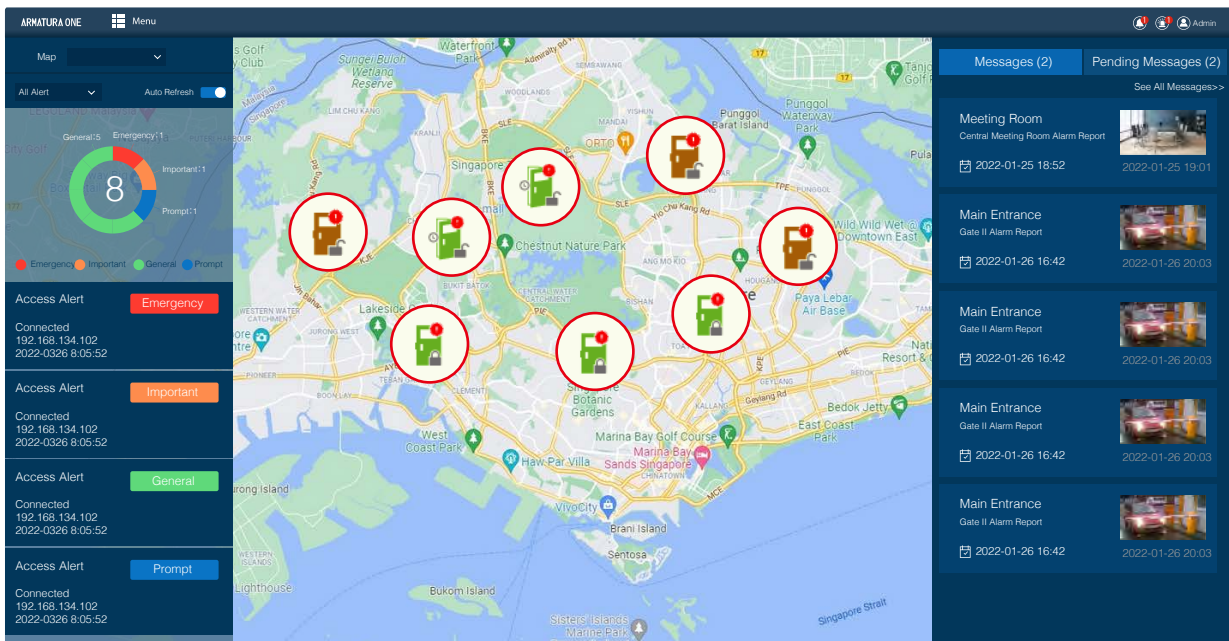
ARMATURA ONE Menu

Admin

Map

All Alert

Auto Refresh

General:5 Emergency:1

8

Important:1

Prompt:1

Emergency Important General Prompt

Access Alert Emergency
Connected
192.168.134.102
2022-0326 8:05:52

Access Alert Important
Connected
192.168.134.102
2022-0326 8:05:52

Access Alert General
Connected
192.168.134.102
2022-0326 8:05:52

Access Alert Prompt
Connected
192.168.134.102
2022-0326 8:05:52

Waterfront Park
Sungei Buloh Wetland Reserve
Punggol Barat Island
Punggol Waterway Park
Singapore Zoo
Chestnut Nature Park
Lakeside
Wild Wild Wet @ Downtown East
Paya Lebar Air Base
Singapore Botanic Gardens
West Coast Park
Haw Par Villa
Marina Bay Golf Course
Marina Bay Sands Singapore
East Coast Park
Bedok Jetty
VivoCity
Brani Island
Sentosa
Bukom Island
Sisters' Islands Marine Park
Singapore Strait
Lighthouse
Jurong Island

Messages (2)
Pending Messages (2)
See All Messages>>

Meeting Room
Central Meeting Room Alarm Report
2022-01-25 18:52
2022-01-25 19:01

Main Entrance
Gate II Alarm Report
2022-01-26 16:42
2022-01-26 20:03

Main Entrance
Gate II Alarm Report
2022-01-26 16:42
2022-01-26 20:03

Main Entrance
Gate II Alarm Report
2022-01-26 16:42
2022-01-26 20:03

Main Entrance
Gate II Alarm Report
2022-01-26 16:42
2022-01-26 20:03